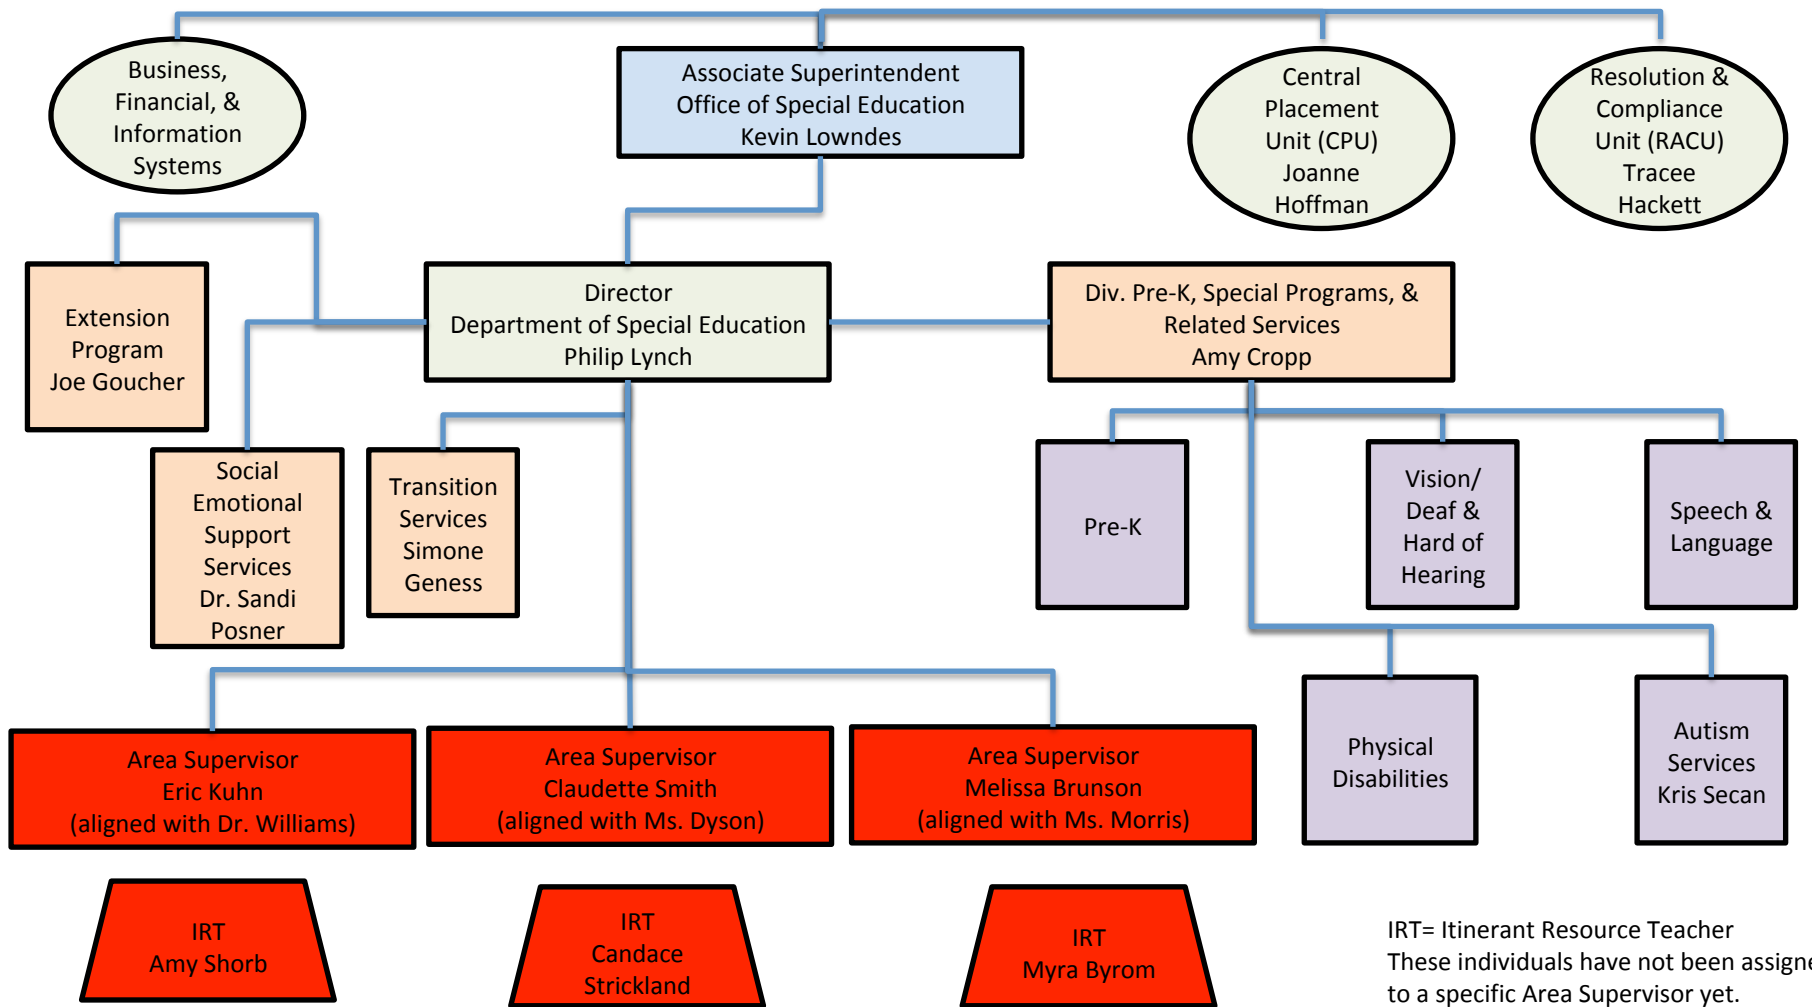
Business, Financial, & Information Systems

Associate Superintendent
Office of Special Education
Kevin Lowndes

Central Placement Unit (CPU)
Joanne Hoffman

Resolution & Compliance Unit (RACU)
Tracee Hackett

Extension Program
Joe Goucher

Director
Department of Special Education
Philip Lynch

Div. Pre-K, Special Programs, & Related Services
Amy Cropp

Social Emotional Support Services
Dr. Sandi Posner

Transition Services
Simone Geness

Pre-K

Vision/ Deaf & Hard of Hearing

Speech & Language

Physical Disabilities

Autism Services
Kris Secan

Area Supervisor
Eric Kuhn
(aligned with Dr. Williams)

Area Supervisor
Claudette Smith
(aligned with Ms. Dyson)

Area Supervisor
Melissa Brunson
(aligned with Ms. Morris)

IRT
Amy Shorb

IRT
Candace Strickland

IRT
Myra Byrom

IRT= Itinerant Resource Teacher
These individuals have not been assigne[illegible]
to a specific Area Supervisor yet.